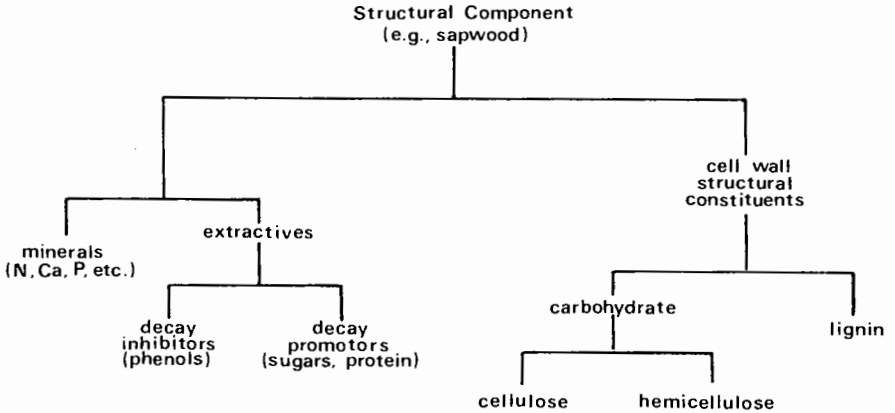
Structural Component
(e.g., sapwood)

minerals
(N, Ca, P, etc.)

extractives

decay
inhibitors
(phenols)

decay
promotors
(sugars, protein)

cell wall
structural
constituents

carbohydrate

lignin

cellulose

hemicellulose